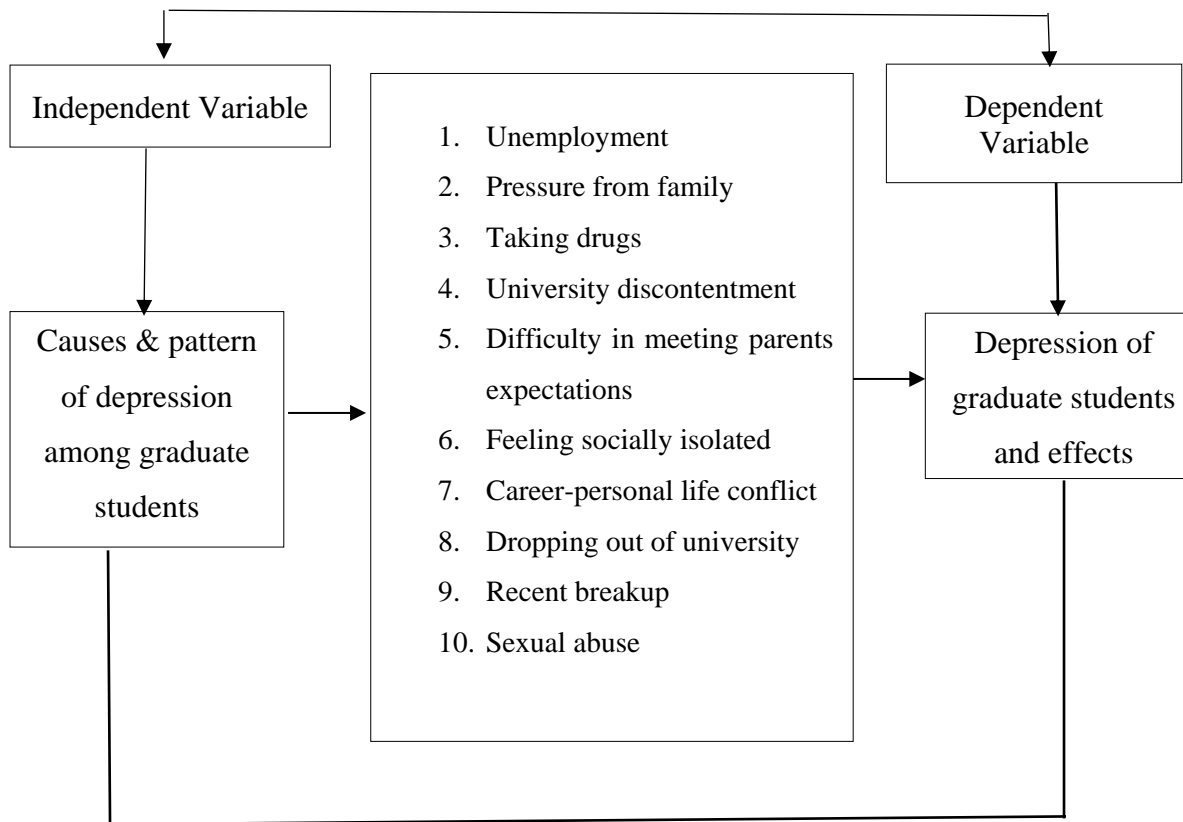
Independent Variable

Causes & pattern of depression among graduate students

1. Unemployment
2. Pressure from family
3. Taking drugs
4. University discontentment
5. Difficulty in meeting parents expectations
6. Feeling socially isolated
7. Career-personal life conflict
8. Dropping out of university
9. Recent breakup
10. Sexual abuse

Dependent Variable

Depression of graduate students and effects